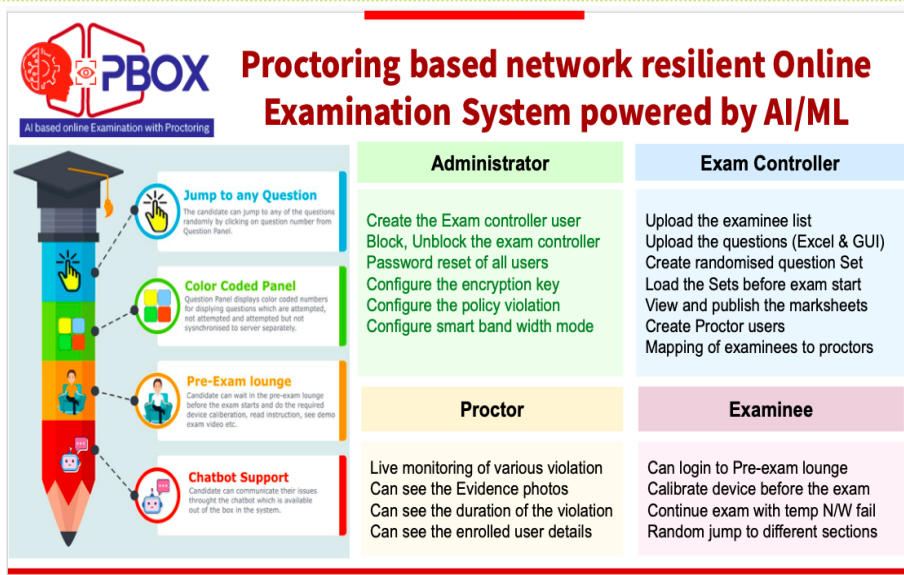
PBOX
AI based online Examination with Proctoring

Proctoring based network resilient Online Examination System powered by AI/ML

Jump to any Question
The candidate can jump to any of the questions randomly by clicking on question number from Question Panel.

Color Coded Panel
Question Panel displays color coded numbers for displying questions which are attempted, not attempted and attempted but not synschronised to server separately.

Pre-Exam lounge
Candidate can wait in the pre-exam lounge before the exam starts and do the required device caliberation, read instruction, see demo exam video etc.

Chatbot Support
Candidate can communicate their issues throught the chatbot which is available out of the box in the system.

Administrator
Create the Exam controller user
Block, Unblock the exam controller
Password reset of all users
Configure the encryption key
Configure the policy violation
Configure smart band width mode

Exam Controller
Upload the examinee list
Upload the questions (Excel & GUI)
Create randomised question Set
Load the Sets before exam start
View and publish the marksheets
Create Proctor users
Mapping of examinees to proctors

Proctor
Live monitoring of various violation
Can see the Evidence photos
Can see the duration of the violation
Can see the enrolled user details

Examinee
Can login to Pre-exam lounge
Calibrate device before the exam
Continue exam with temp N/W fail
Random jump to different sections